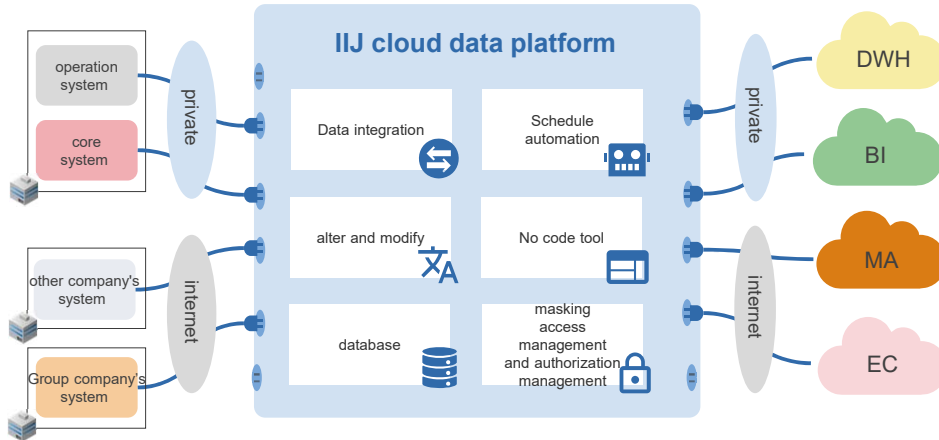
IIJ cloud data platform

operation system

core system

private

other company's system

Group company's system

internet

Data integration

Schedule automation

alter and modify

No code tool

database

masking access management and authorization management

private

internet

DWH

BI

MA

EC